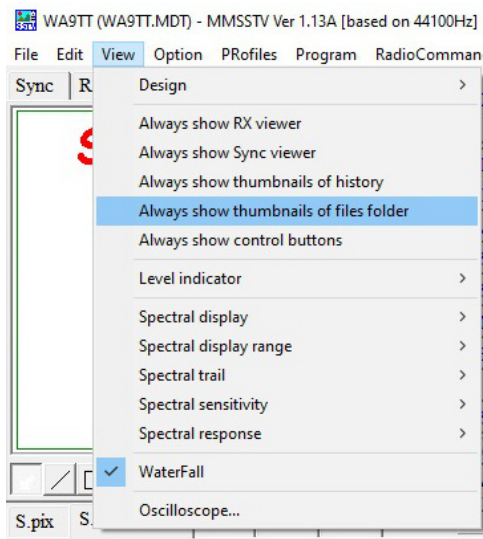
WA9TT (WA9TT.MDT) - MMSSTV Ver 1.13A [based on 44100Hz]

File Edit View Option PRofiles Program RadioComman

Sync R

S

S.pix S.

Design >
Always show RX viewer
Always show Sync viewer
Always show thumbnails of history
Always show thumbnails of files folder
Always show control buttons
Level indicator >
Spectral display >
Spectral display range >
Spectral trail >
Spectral sensitivity >
Spectral response >
✓ WaterFall
Oscilloscope...